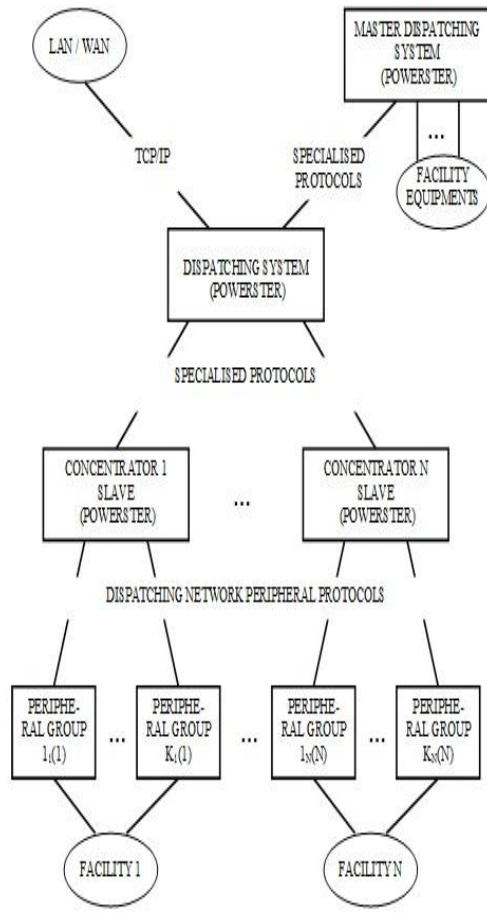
LAN / WAN

MASTER DISPATCHING SYSTEM (POWERSTER)

...

TCP/IP

SPECIALISED PROTOCOLS

FACILITY EQUIPMENTS

DISPATCHING SYSTEM (POWERSTER)

SPECIALISED PROTOCOLS

CONCENTRATOR 1 SLAVE (POWERSTER)

...

CONCENTRATOR N SLAVE (POWERSTER)

DISPATCHING NETWORK PERIPHERAL PROTOCOLS

PERIPHERAL GROUP $1_1(1)$

...

PERIPHERAL GROUP $K_1(1)$

...

PERIPHERAL GROUP $1_N(N)$

...

PERIPHERAL GROUP $K_N(N)$

FACILITY 1

FACILITY N